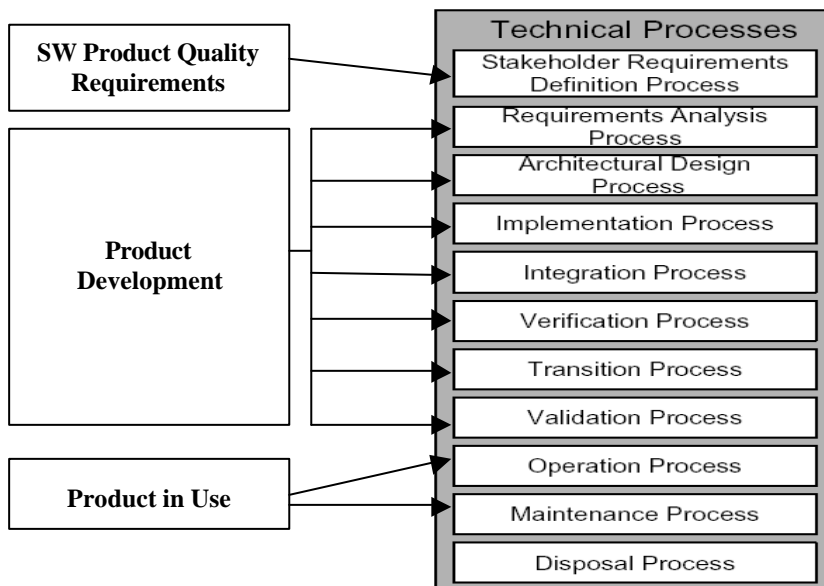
SW Product Quality Requirements

Product Development

Product in Use

Technical Processes

Stakeholder Requirements Definition Process

Requirements Analysis Process

Architectural Design Process

Implementation Process

Integration Process

Verification Process

Transition Process

Validation Process

Operation Process

Maintenance Process

Disposal Process